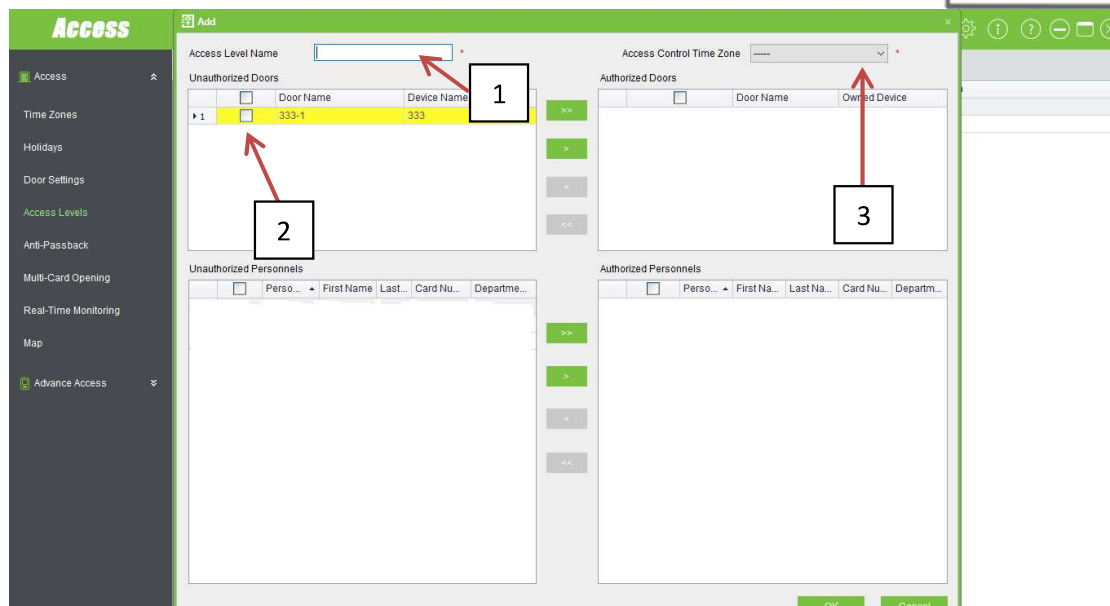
Access

Access

Time Zones

Holidays

Door Settings

Access Levels

Anti-Passback

Multi-Card Opening

Real-Time Monitoring

Map

Advance Access

Add

Access Level Name *

Access Control Time Zone ----- *

Unauthorized Doors

| | | Door Name | Device Name |
|---|---|---|---|
| 1 | | 333-1 | 333 |

1

2

3

>>

>

<

<<

Authorized Doors

| | | Door Name | Owned Device |
|---|---|---|---|

Unauthorized Personnels

| | | Perso... | First Name | Last... | Card Nu... | Departme... |
|---|---|---|---|---|---|---|

>>

>

<

<<

Authorized Personnels

| | | Perso... | First Na... | Last Na... | Card Nu... | Departm... |
|---|---|---|---|---|---|---|

OK

Cancel